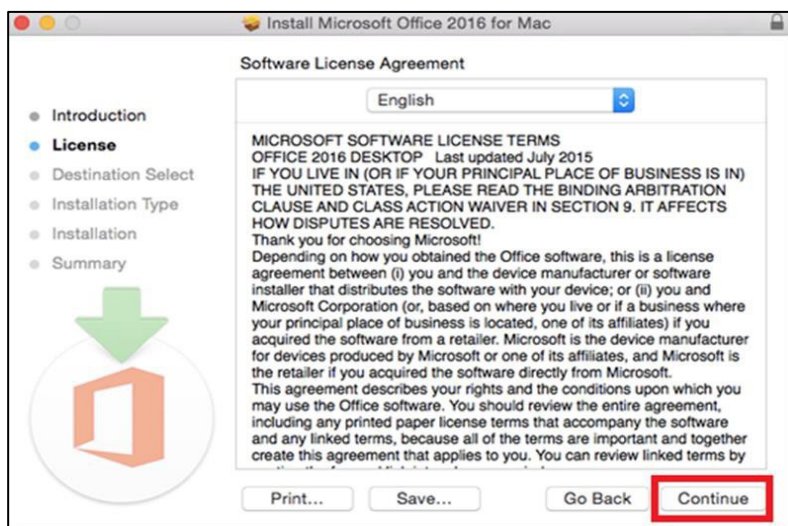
Install Microsoft Office 2016 for Mac

Software License Agreement

Introduction
License
Destination Select
Installation Type
Installation
Summary

English

MICROSOFT SOFTWARE LICENSE TERMS
OFFICE 2016 DESKTOP Last updated July 2015
IF YOU LIVE IN (OR IF YOUR PRINCIPAL PLACE OF BUSINESS IS IN) THE UNITED STATES, PLEASE READ THE BINDING ARBITRATION CLAUSE AND CLASS ACTION WAIVER IN SECTION 9. IT AFFECTS HOW DISPUTES ARE RESOLVED.
Thank you for choosing Microsoft!
Depending on how you obtained the Office software, this is a license agreement between (i) you and the device manufacturer or software installer that distributes the software with your device; or (ii) you and Microsoft Corporation (or, based on where you live or if a business where your principal place of business is located, one of its affiliates) if you acquired the software from a retailer. Microsoft is the device manufacturer for devices produced by Microsoft or one of its affiliates, and Microsoft is the retailer if you acquired the software directly from Microsoft.
This agreement describes your rights and the conditions upon which you may use the Office software. You should review the entire agreement, including any printed paper license terms that accompany the software and any linked terms, because all of the terms are important and together create this agreement that applies to you. You can review linked terms by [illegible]

Print...
Save...
Go Back
Continue